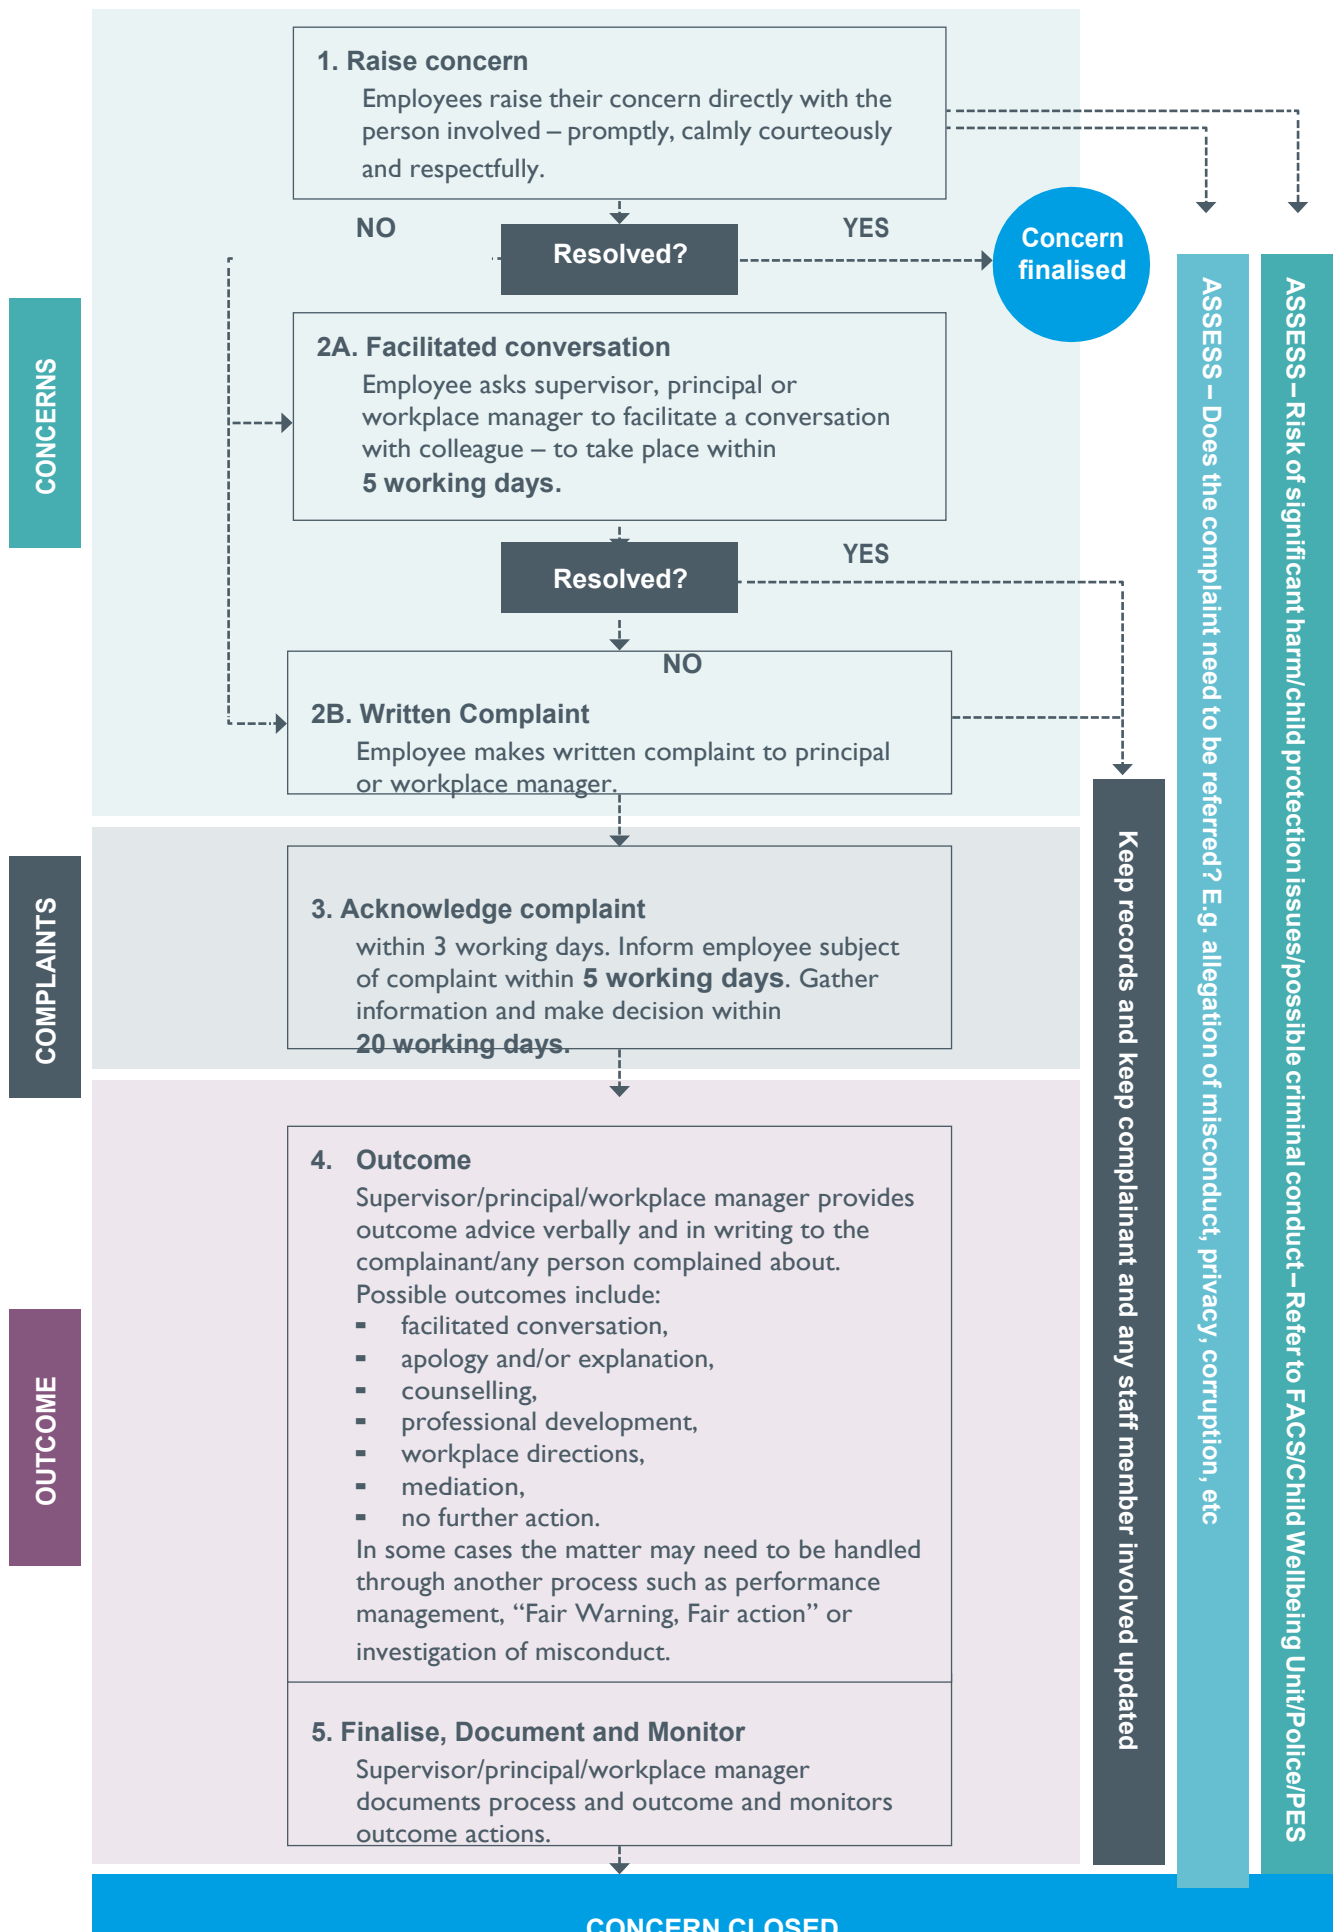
CONCERNS

1. Raise concern
Employees raise their concern directly with the person involved – promptly, calmly courteously and respectfully.

NO

Resolved?

YES

Concern finalised

2A. Facilitated conversation
Employee asks supervisor, principal or workplace manager to facilitate a conversation with colleague – to take place within 5 working days.

Resolved?

YES

NO

2B. Written Complaint
Employee makes written complaint to principal or workplace manager.

COMPLAINTS

3. Acknowledge complaint
within 3 working days. Inform employee subject of complaint within 5 working days. Gather information and make decision within 20 working days.

OUTCOME

4. Outcome
Supervisor/principal/workplace manager provides outcome advice verbally and in writing to the complainant/any person complained about.
Possible outcomes include:
- facilitated conversation,
- apology and/or explanation,
- counselling,
- professional development,
- workplace directions,
- mediation,
- no further action.
In some cases the matter may need to be handled through another process such as performance management, “Fair Warning, Fair action” or investigation of misconduct.

5. Finalise, Document and Monitor
Supervisor/principal/workplace manager documents process and outcome and monitors outcome actions.

Keep records and keep complainant and any staff member involved updated

ASSESS – Does the complaint need to be referred? E.g. allegation of misconduct, privacy, corruption, etc

ASSESS – Risk of significant harm/child protection issues/possible criminal conduct – Refer to FACS/Child Wellbeing Unit/Police/PES

CONCERN CLOSED